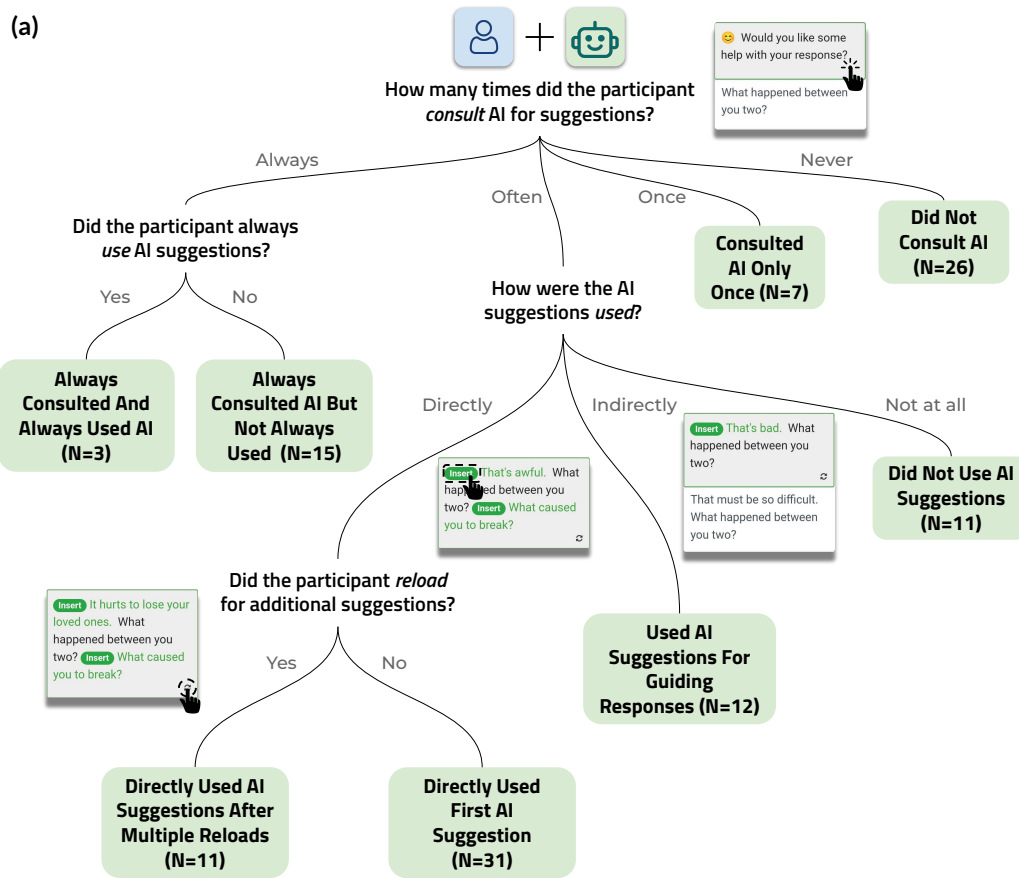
(a)

How many times did the participant *consult* AI for suggestions?

😊 Would you like some help with your response?

What happened between you two?

Always

Often

Once

Never

Did the participant always *use* AI suggestions?

Consulted AI Only Once (N=7)

Did Not Consult AI (N=26)

Yes

No

How were the AI suggestions *used*?

Always Consulted And Always Used AI (N=3)

Always Consulted AI But Not Always Used (N=15)

Directly

Indirectly

Not at all

Insert That's bad. What happened between you two?

That must be so difficult. What happened between you two?

Did Not Use AI Suggestions (N=11)

Insert That's awful. What happened between you two? Insert What caused you to break?

Did the participant *reload* for additional suggestions?

Insert It hurts to lose your loved ones. What happened between you two? Insert What caused you to break?

Yes

No

Used AI Suggestions For Guiding Responses (N=12)

Directly Used AI Suggestions After Multiple Reloads (N=11)

Directly Used First AI Suggestion (N=31)